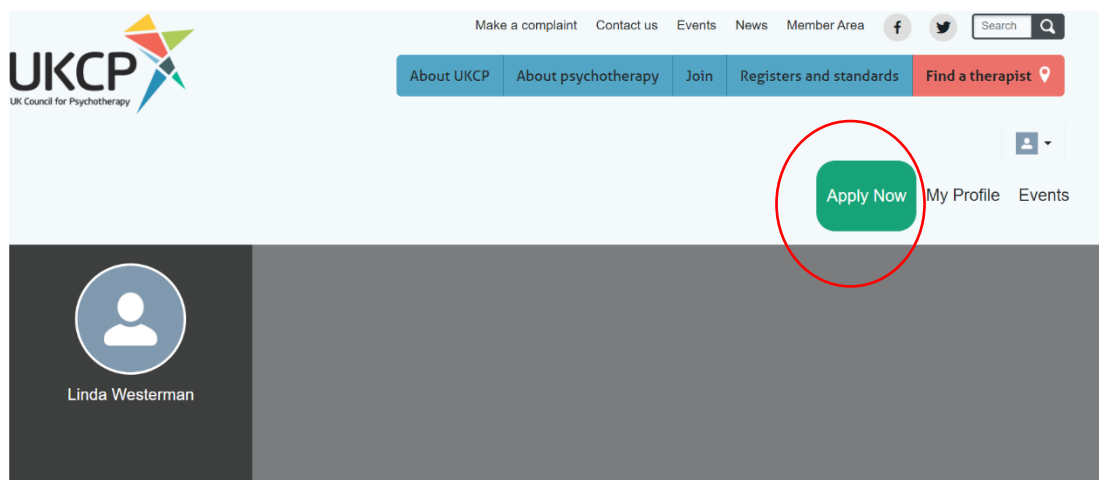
UKCP
UK Council for Psychotherapy

Make a complaint Contact us Events News Member Area f Search

About UKCP About psychotherapy Join Registers and standards Find a therapist

Apply Now My Profile Events

Linda Westerman